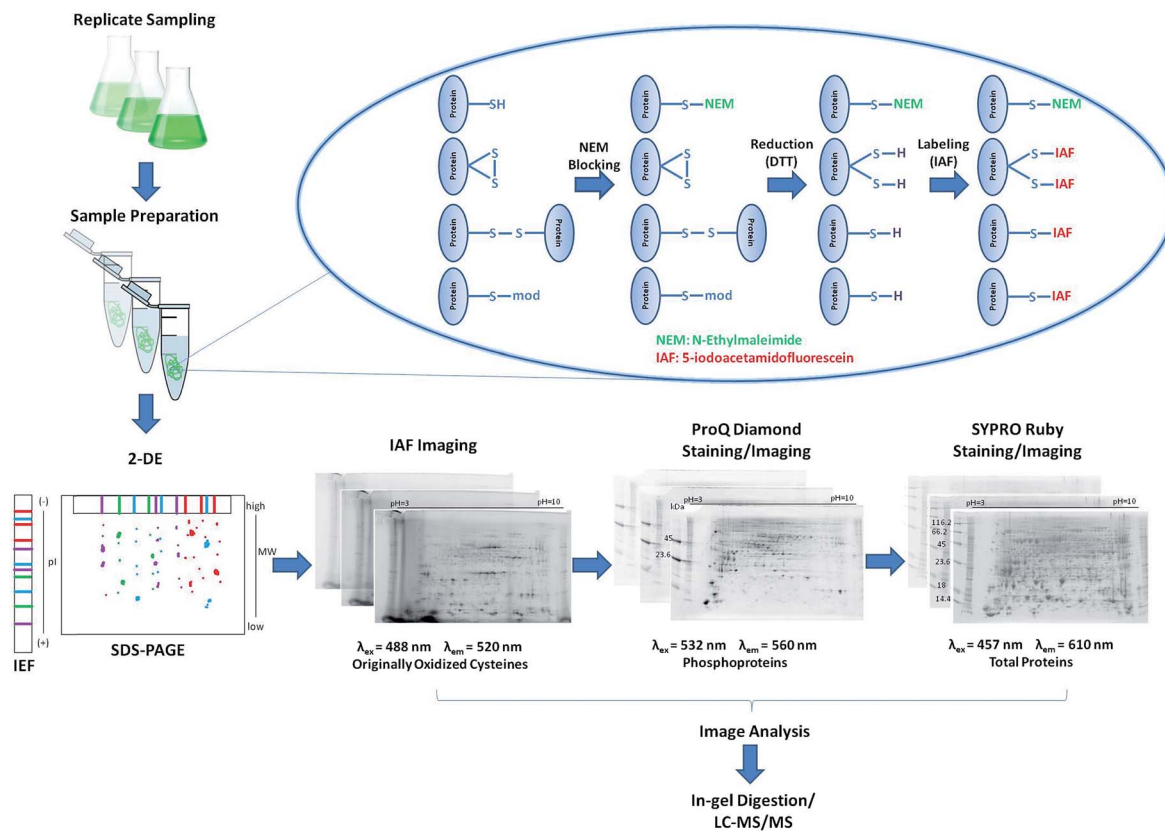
Replicate Sampling

Sample Preparation

Protein SH
Protein S S
Protein S S Protein
Protein S mod

NEM Blocking

Protein S NEM
Protein S S
Protein S S Protein
Protein S mod

Reduction (DTT)

Protein S NEM
Protein S H S H
Protein S H
Protein S H

Labeling (IAF)

Protein S NEM
Protein S IAF S IAF
Protein S IAF
Protein S IAF

NEM: N-Ethylmaleimide
IAF: 5-iodoacetamidofluorescein

2-DE

(-)
pI
(+)
IEF

high
MW
low
SDS-PAGE

IAF Imaging
pH=3 pH=10
$\lambda_{ex}$ = 488 nm $\lambda_{em}$ = 520 nm
Originally Oxidized Cysteines

ProQ Diamond Staining/Imaging
pH=3 pH=10
kDa
45
23.6
$\lambda_{ex}$ = 532 nm $\lambda_{em}$ = 560 nm
Phosphoproteins

SYPRO Ruby Staining/Imaging
pH=3 pH=10
116.2
66.2
45
23.6
18
14.4
$\lambda_{ex}$ = 457 nm $\lambda_{em}$ = 610 nm
Total Proteins

Image Analysis

In-gel Digestion/
LC-MS/MS